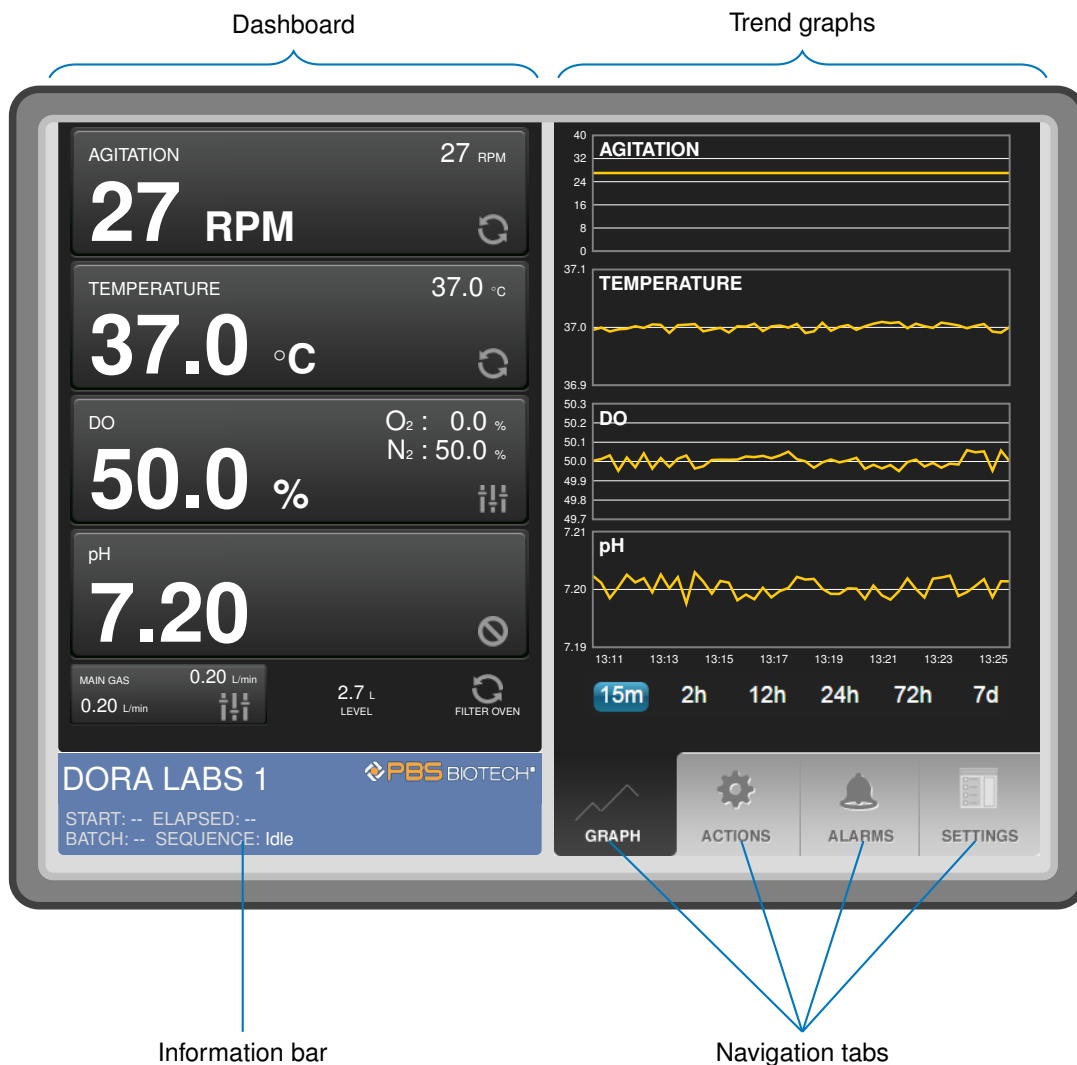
Dashboard

Trend graphs

AGITATION 27 RPM
27 RPM

TEMPERATURE 37.0 °C
37.0 °C

DO $O_2$ : 0.0 %
$N_2$ : 50.0 %
50.0 %

pH
7.20

MAIN GAS 0.20 L/min
0.20 L/min

2.7 L
LEVEL

FILTER OVEN

DORA LABS 1
PBS BIOTECH
START: -- ELAPSED: --
BATCH: -- SEQUENCE: Idle

40
32
24
16
8
0
AGITATION

37.1
TEMPERATURE
37.0
36.9

50.3
50.2
50.1
50.0
49.9
49.8
49.7
DO

7.21
pH
7.20
7.19

13:11 13:13 13:15 13:17 13:19 13:21 13:23 13:25

15m 2h 12h 24h 72h 7d

GRAPH ACTIONS ALARMS SETTINGS

Information bar

Navigation tabs